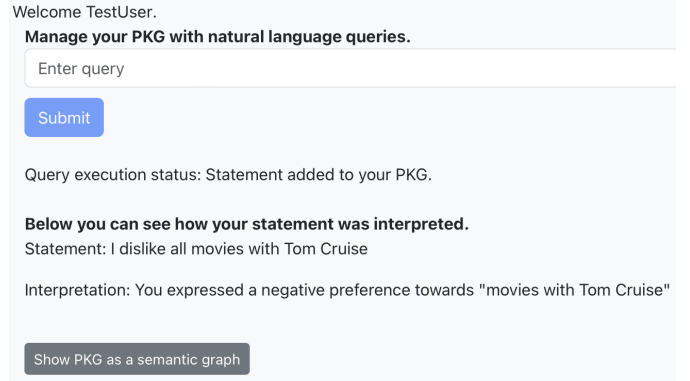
Welcome TestUser.

**Manage your PKG with natural language queries.**

Enter query

Submit

Query execution status: Statement added to your PKG.

**Below you can see how your statement was interpreted.**

Statement: I dislike all movies with Tom Cruise

Interpretation: You expressed a negative preference towards "movies with Tom Cruise"

Show PKG as a semantic graph